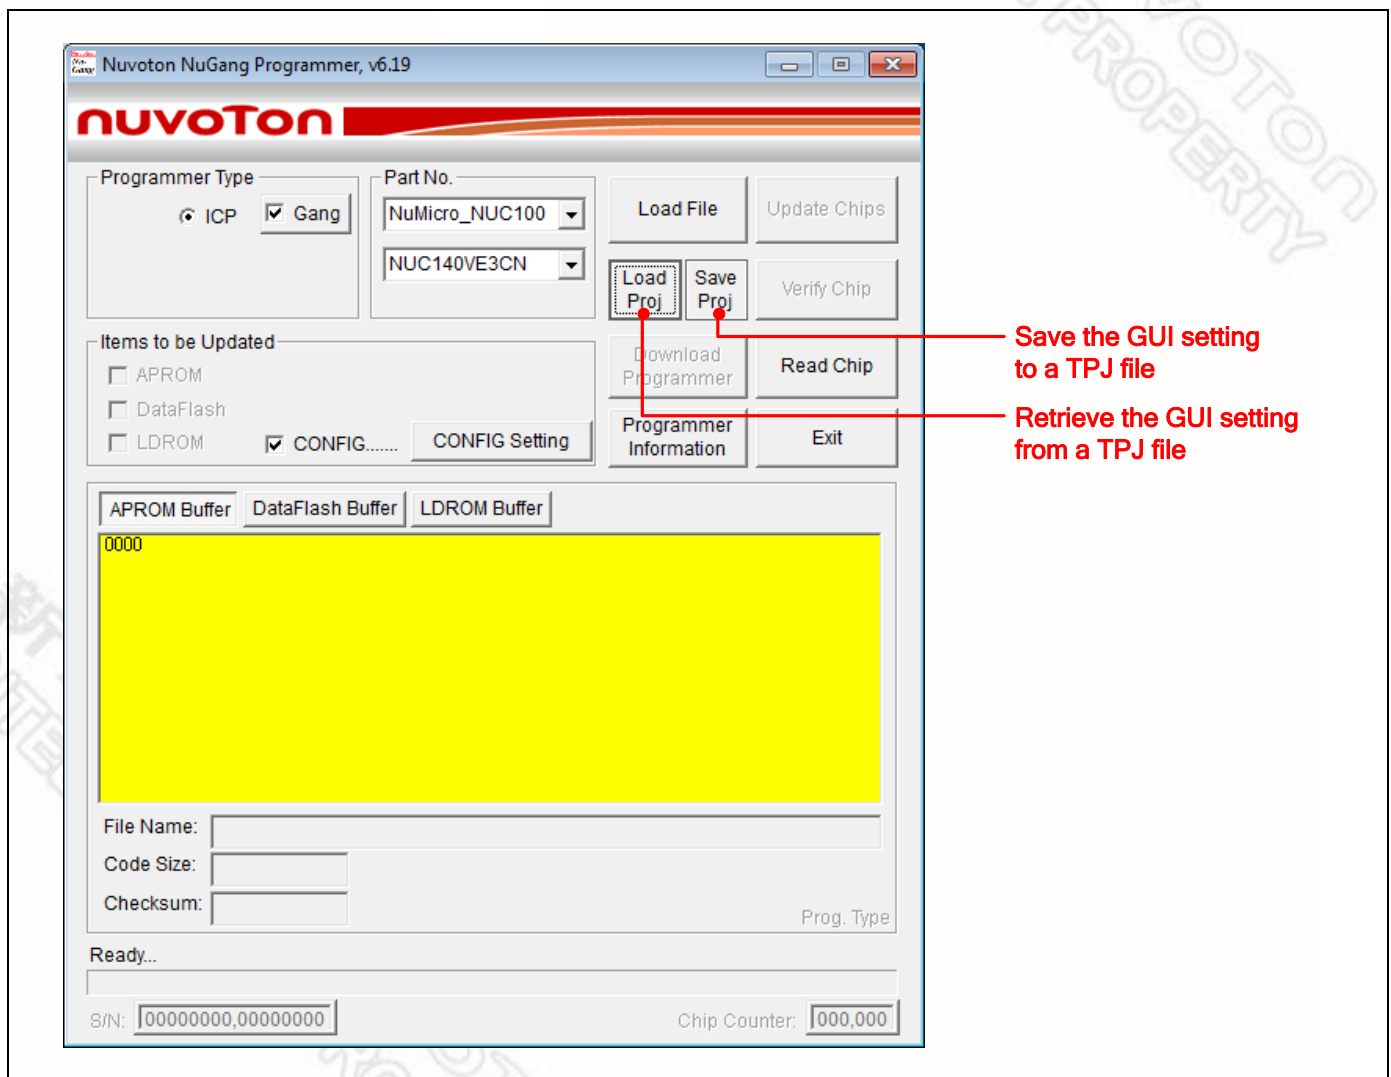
Nuvoton NuGang Programmer, v6.19

nuvoTon

Programmer Type
ICP
Gang

Part No.
NuMicro_NUC100
NUC140VE3CN

Load File
Update Chips
Load Proj
Save Proj
Verify Chip

Items to be Updated
APROM
DataFlash
LDROM
CONFIG.......
CONFIG Setting

Download Programmer
Read Chip
Programmer Information
Exit

Save the GUI setting to a TPJ file
Retrieve the GUI setting from a TPJ file

APROM Buffer
DataFlash Buffer
LDROM Buffer

0000

File Name:
Code Size:
Checksum:
Prog. Type

Ready...

S/N: 00000000,00000000
Chip Counter: 000,000

NUVOTON PROPERTY